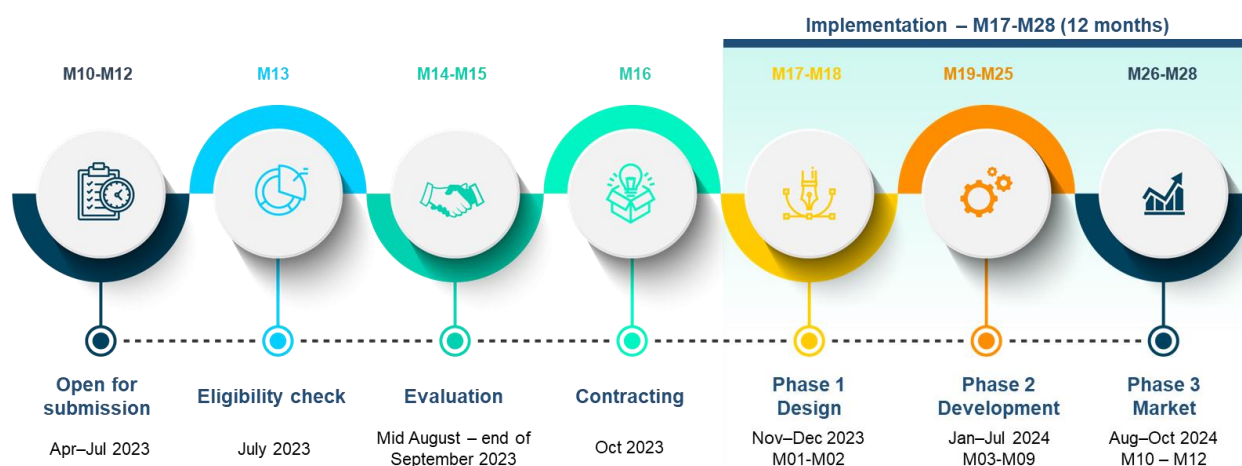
Implementation – M17-M28 (12 months)

M10-M12

M13

M14-M15

M16

M17-M18

M19-M25

M26-M28

Open for submission

Apr–Jul 2023

Eligibility check

July 2023

Evaluation

Mid August – end of September 2023

Contracting

Oct 2023

Phase 1 Design

Nov–Dec 2023
M01-M02

Phase 2 Development

Jan–Jul 2024
M03-M09

Phase 3 Market

Aug–Oct 2024
M10 – M12